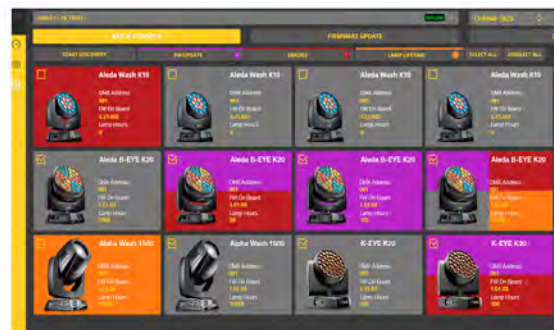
FAMILY / FW TRACE ONLINE CHANGE SIZE

BATCH DISCOVERY FIRMWARE UPDATE

START DISCOVERY FW UPDATE ERRORS LAMP LIFETIME SELECT ALL DESELECT ALL

Aleda Wash K10
DMX Address
001
FW On Board
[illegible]
Lamp Hours
0

Aleda Wash K10
DMX Address
001
FW On Board
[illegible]
Lamp Hours
0

Aleda Wash K10
DMX Address
001
FW On Board
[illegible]
Lamp Hours
0

Aleda Wash K10
DMX Address
001
FW On Board
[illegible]
Lamp Hours
0

Aleda B-EYE K20
DMX Address
001
FW On Board
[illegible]
Lamp Hours
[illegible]

Aleda B-EYE K20
DMX Address
001
FW On Board
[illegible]
Lamp Hours
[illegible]

Aleda B-EYE K20
DMX Address
001
FW On Board
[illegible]
Lamp Hours
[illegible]

Aleda B-EYE K20
DMX Address
001
FW On Board
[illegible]
Lamp Hours
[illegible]

Alpha Wash 1500
DMX Address
001
FW On Board
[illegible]
Lamp Hours
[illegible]

Alpha Wash 1500
DMX Address
001
FW On Board
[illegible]
Lamp Hours
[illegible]

K-EYE K20
DMX Address
001
FW On Board
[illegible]
Lamp Hours
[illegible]

K-EYE K20
DMX Address
001
FW On Board
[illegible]
Lamp Hours
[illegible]